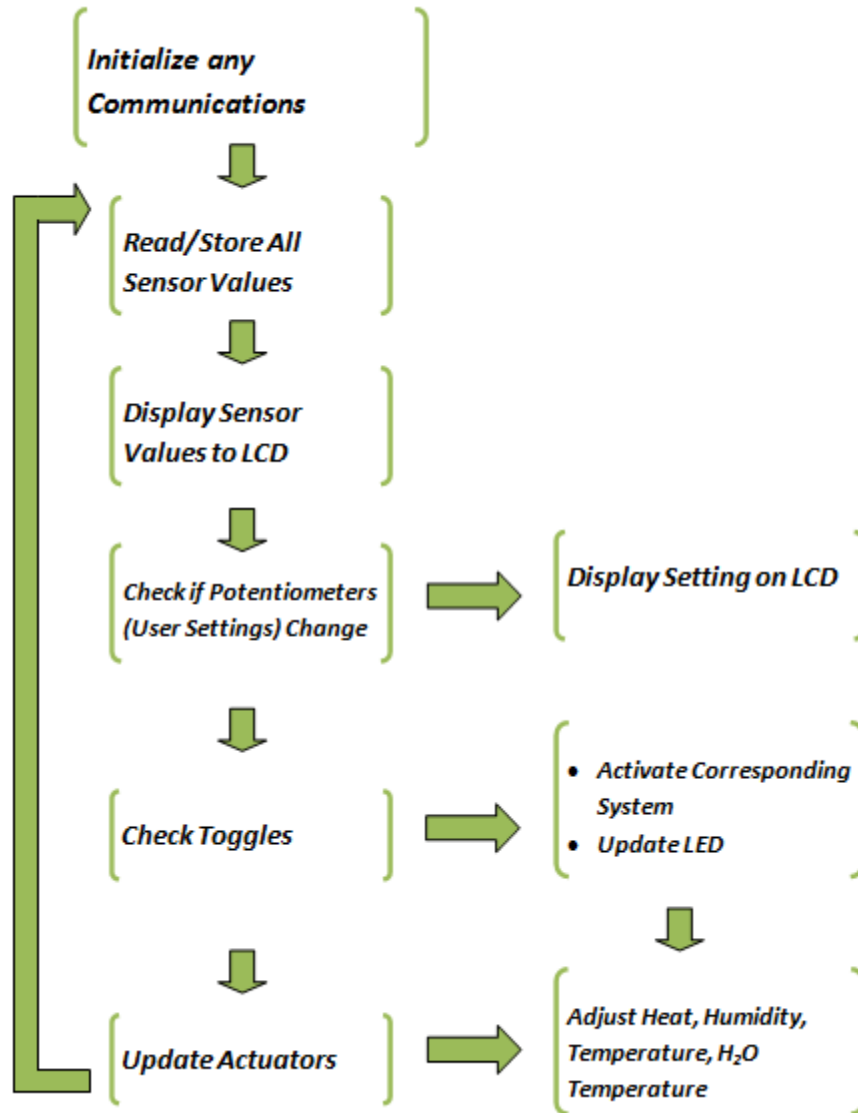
Initialize any Communications

Read/Store All Sensor Values

Display Sensor Values to LCD

Check if Potentiometers (User Settings) Change

Display Setting on LCD

Check Toggles

- Activate Corresponding System
- Update LED

Update Actuators

Adjust Heat, Humidity, Temperature, $H_2O$ Temperature